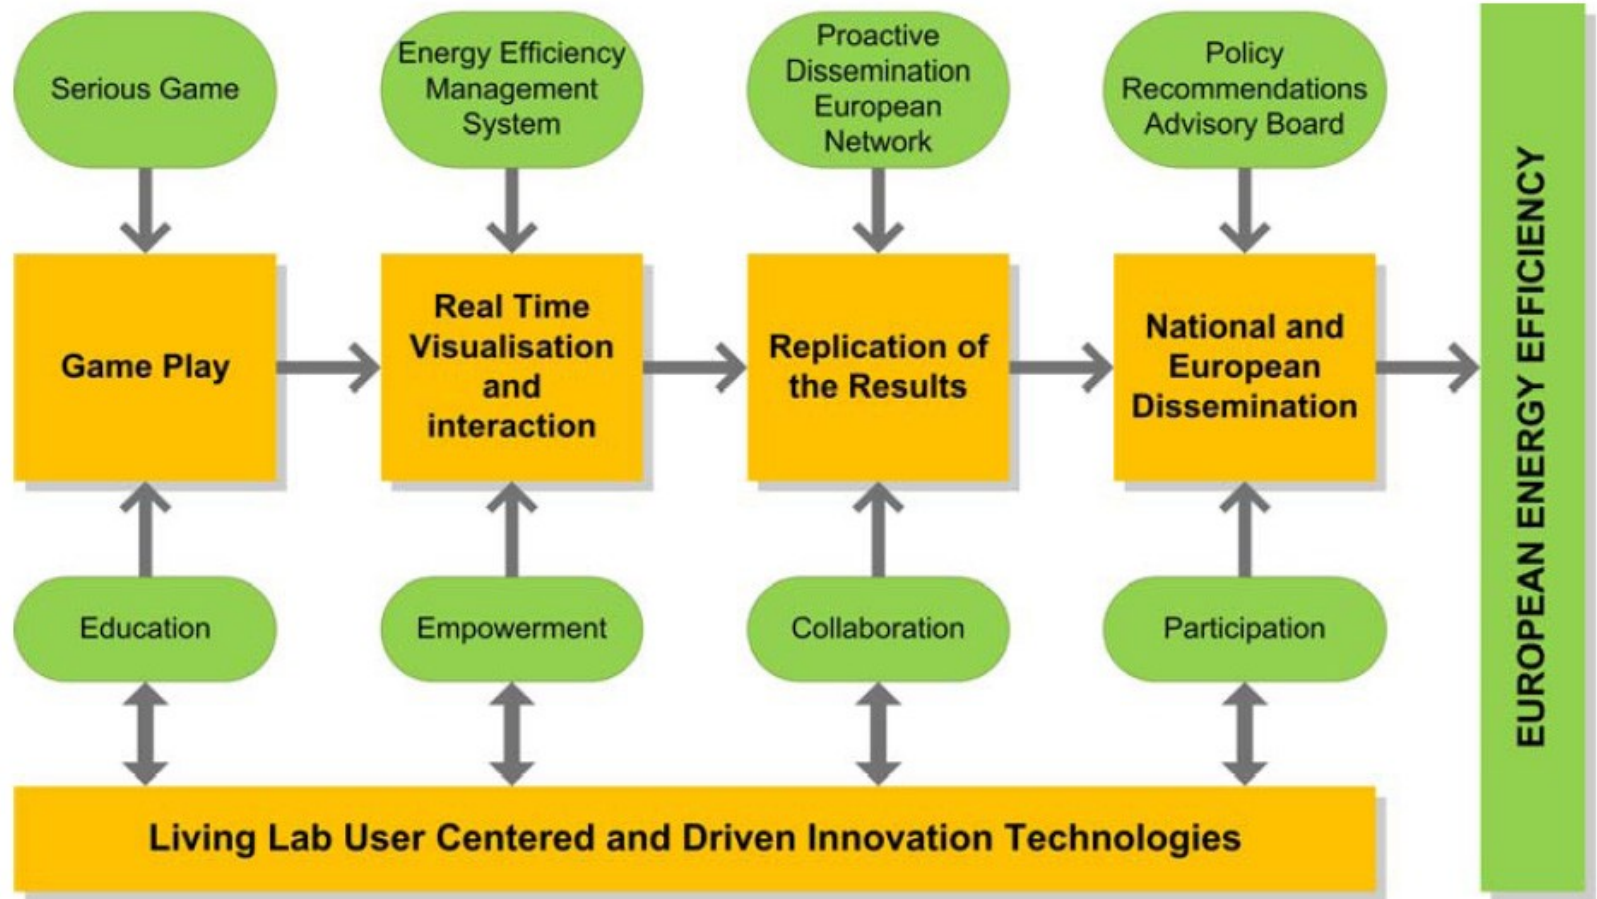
Serious Game

Energy Efficiency Management System

Proactive Dissemination European Network

Policy Recommendations Advisory Board

Game Play

Real Time Visualisation and interaction

Replication of the Results

National and European Dissemination

Education

Empowerment

Collaboration

Participation

Living Lab User Centered and Driven Innovation Technologies

EUROPEAN ENERGY EFFICIENCY